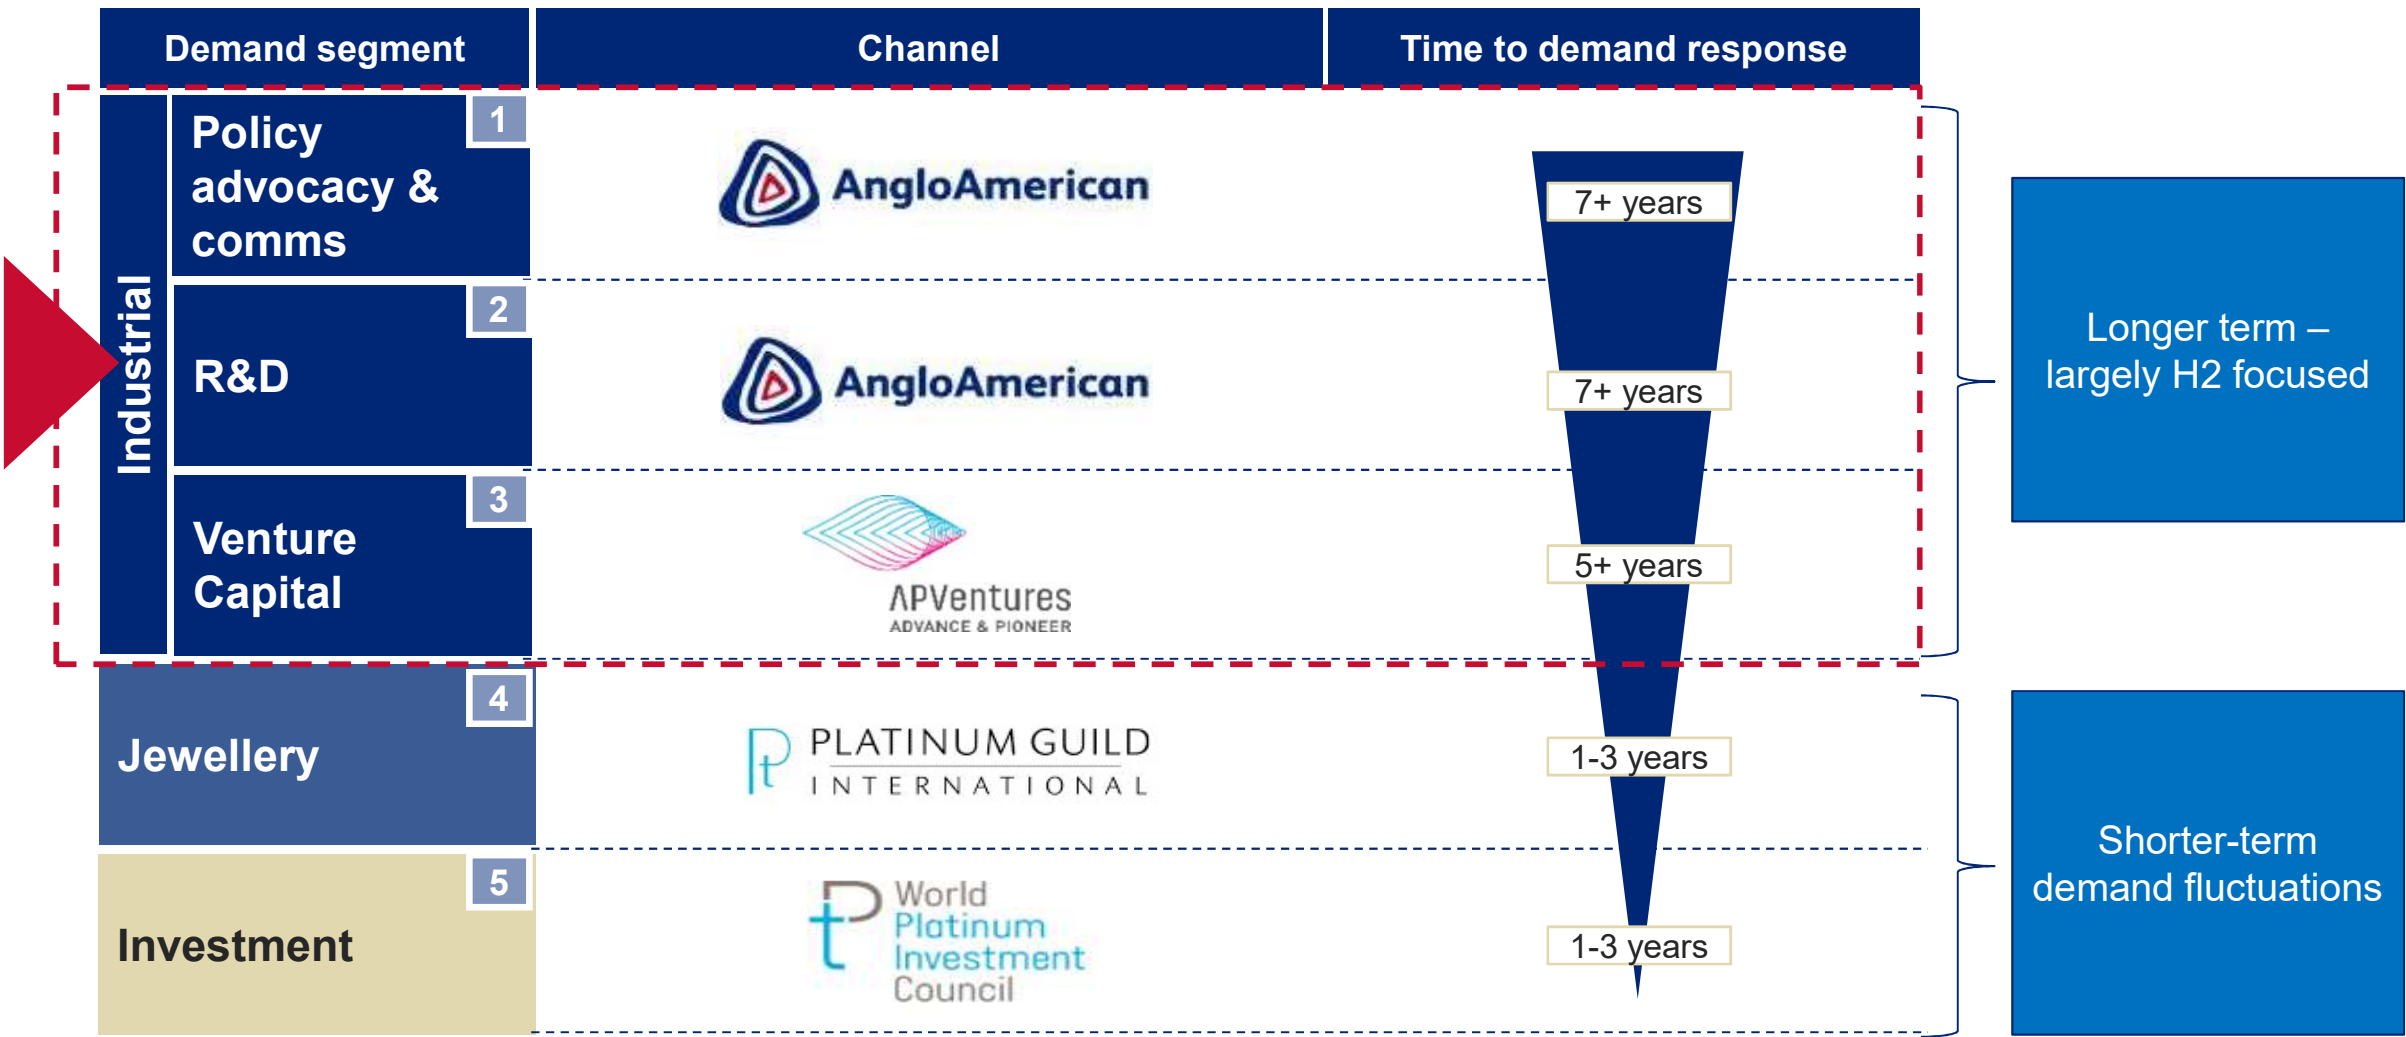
| Demand segment | | Channel | Time to demand response |
|---|---|---|---|
| Industrial | Policy advocacy & comms 1 | AngloAmerican | 7+ years |
| | R&D 2 | AngloAmerican | 7+ years |
| | Venture Capital 3 | APVentures ADVANCE & PIONEER | 5+ years |
| Jewellery 4 | | PLATINUM GUILD INTERNATIONAL | 1-3 years |
| Investment 5 | | World Platinum Investment Council | 1-3 years |

Longer term – largely H2 focused

Shorter-term demand fluctuations